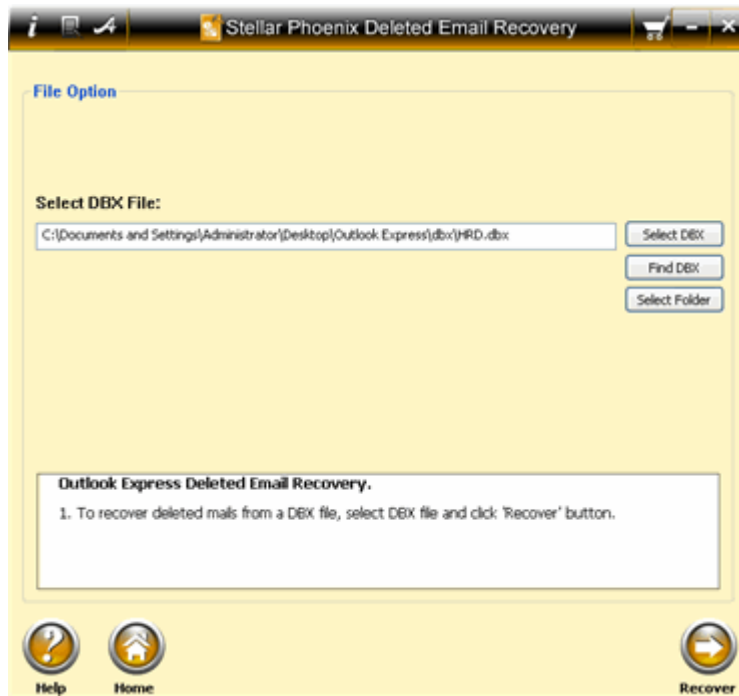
Stellar Phoenix Deleted Email Recovery

File Option

Select DBX File:

C:\Documents and Settings\Administrator\Desktop\Outlook Express\dbx\HRD.dbx

Select DBX

Find DBX

Select Folder

Outlook Express Deleted Email Recovery.

1. To recover deleted mails from a DBX file, select DBX file and click 'Recover' button.

Help

Home

Recover